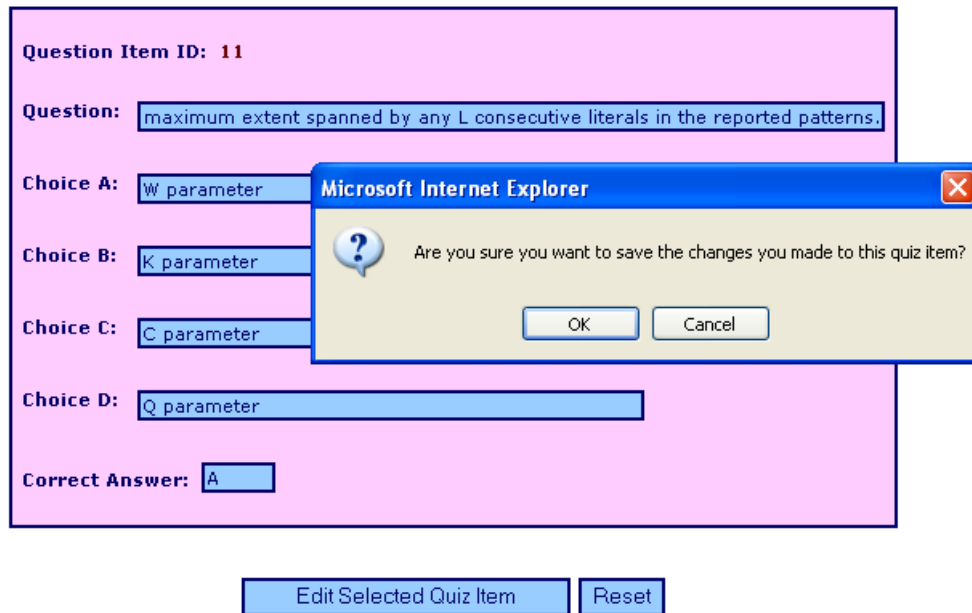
Question Item ID: 11

Question: maximum extent spanned by any L consecutive literals in the reported patterns.

Choice A: W parameter

Choice B: K parameter

Choice C: C parameter

Choice D: Q parameter

Correct Answer: A

Microsoft Internet Explorer

Are you sure you want to save the changes you made to this quiz item?

OK Cancel

Edit Selected Quiz Item Reset